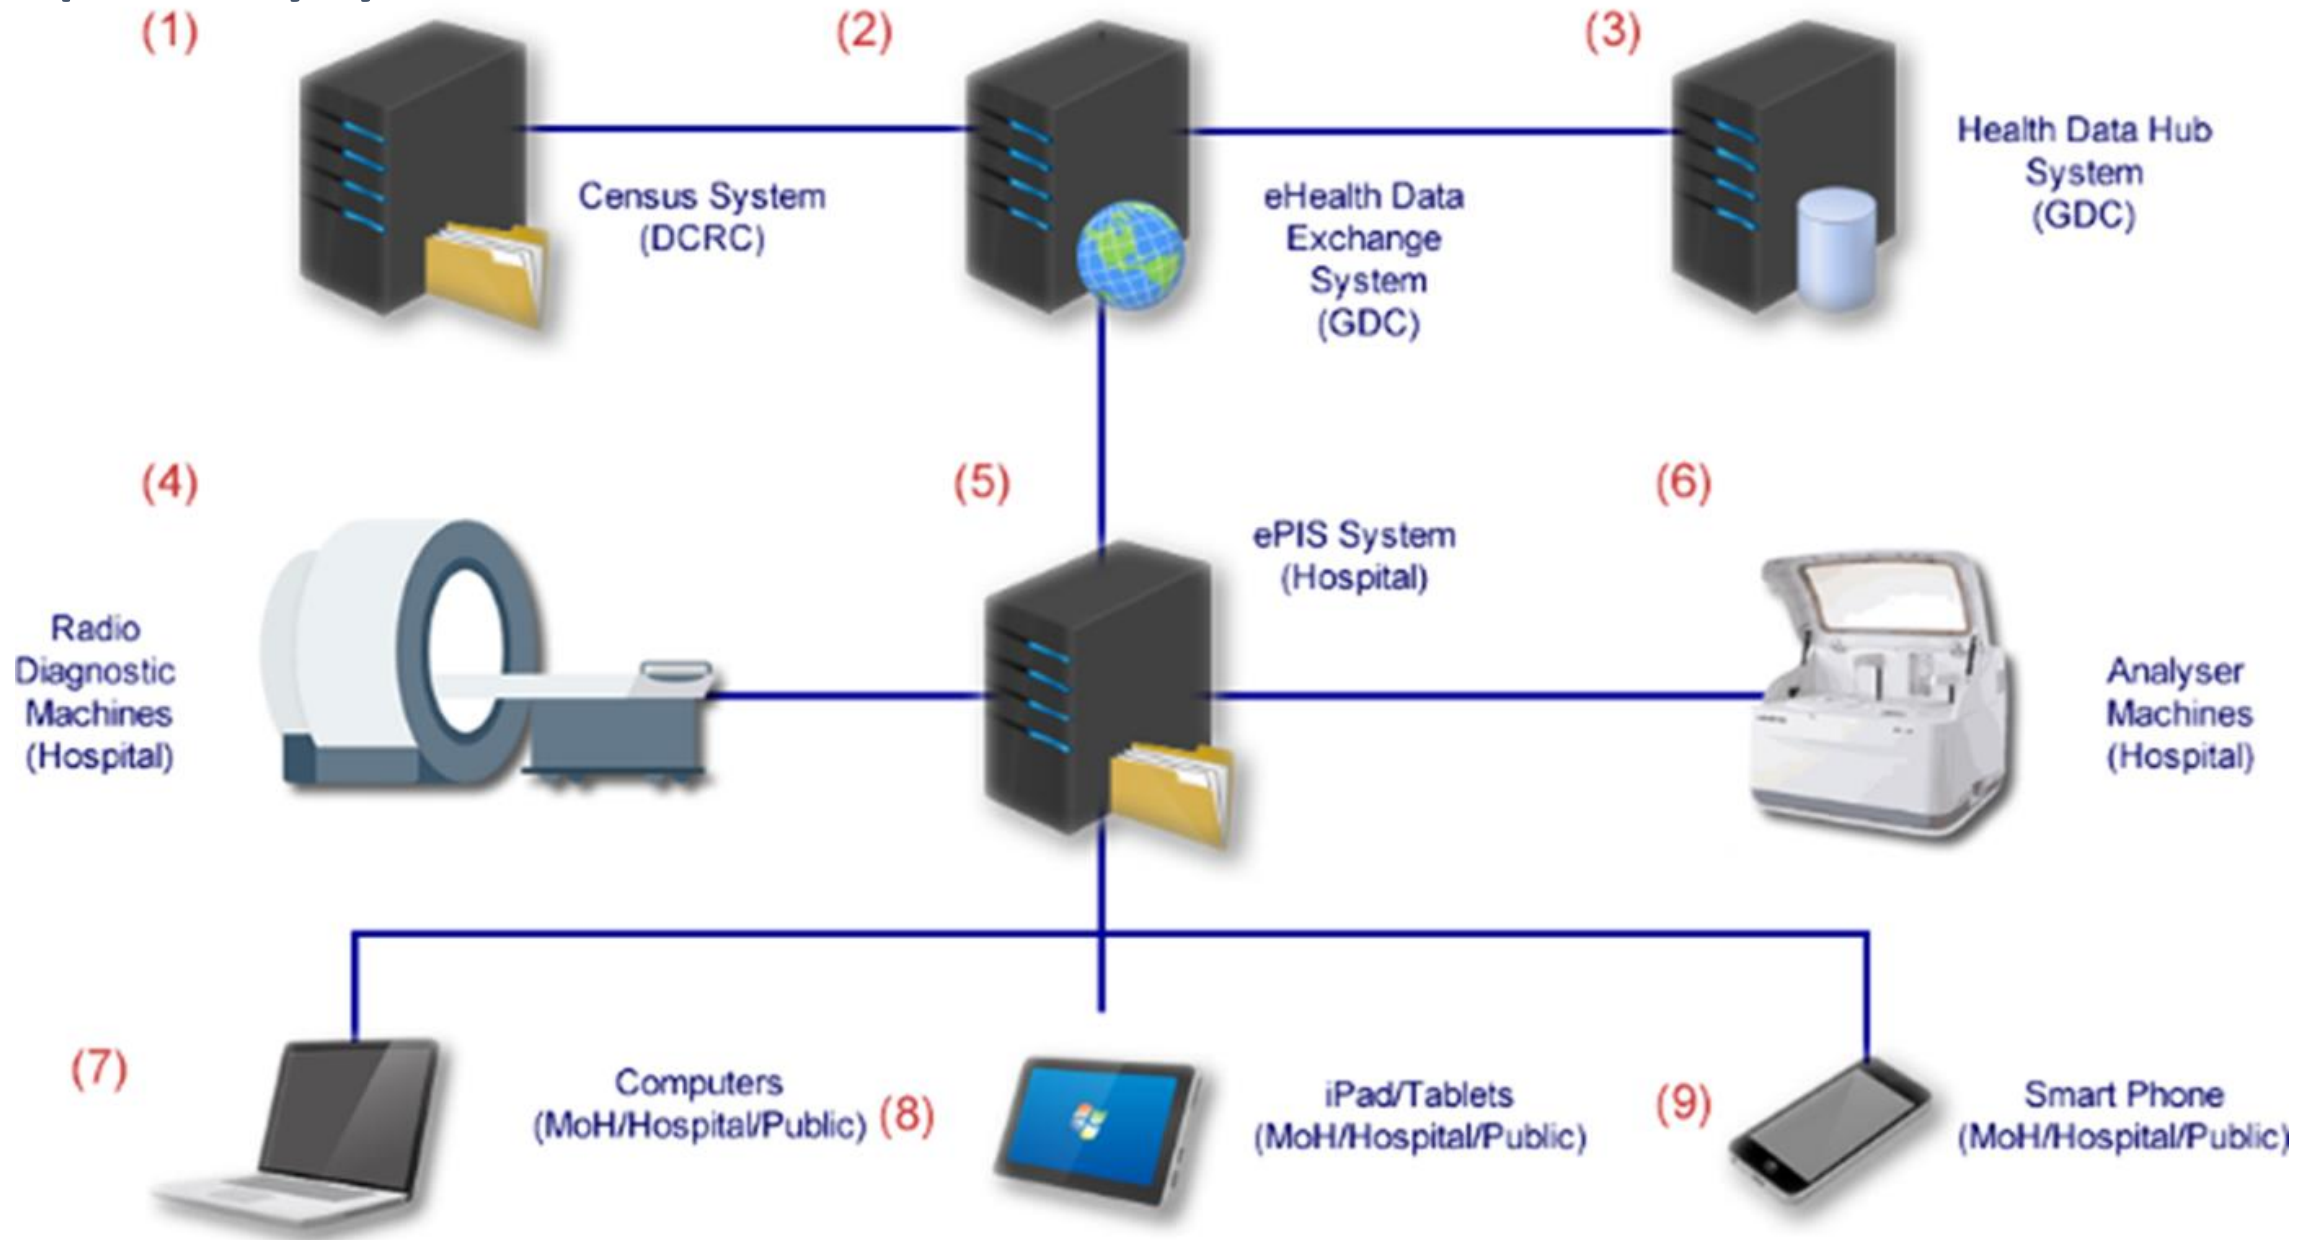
(1)

Census System (DCRC)

(2)

eHealth Data Exchange System (GDC)

(3)

Health Data Hub System (GDC)

(4)

Radio Diagnostic Machines (Hospital)

(5)

ePIS System (Hospital)

(6)

Analyser Machines (Hospital)

(7)

Computers (MoH/Hospital/Public)

(8)

iPad/Tablets (MoH/Hospital/Public)

(9)

Smart Phone (MoH/Hospital/Public)